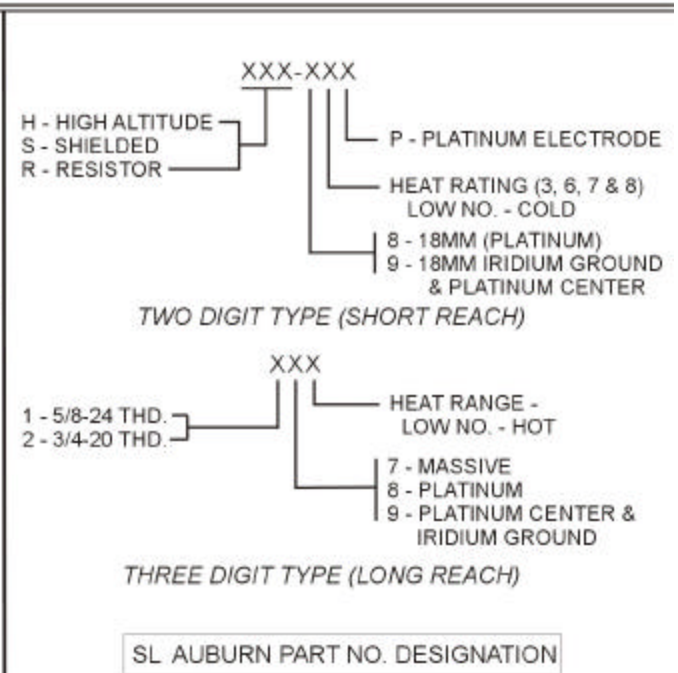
XXX-XXX

H - HIGH ALTITUDE
S - SHIELDED
R - RESISTOR

P - PLATINUM ELECTRODE

HEAT RATING (3, 6, 7 & 8)
LOW NO. - COLD

8 - 18MM (PLATINUM)
9 - 18MM IRIDIUM GROUND & PLATINUM CENTER

TWO DIGIT TYPE (SHORT REACH)

XXX

1 - 5/8-24 THD.
2 - 3/4-20 THD.

HEAT RANGE - LOW NO. - HOT

7 - MASSIVE
8 - PLATINUM
9 - PLATINUM CENTER & IRIDIUM GROUND

THREE DIGIT TYPE (LONG REACH)

SL AUBURN PART NO. DESIGNATION